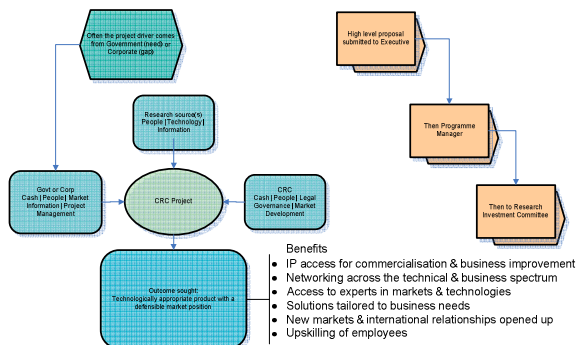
Often the project driver comes from Government (need) or Corporate (gap)

High level proposal submitted to Executive

Research source(s) People | Technology | Information

Then Programme Manager

Govt or Corp Cash | People | Market Information | Project Management

CRC Project

CRC Cash | People | Legal Governance | Market Development

Then to Research Investment Committee

Outcome sought: Technologically appropriate product with a defensible market position

Benefits
- IP access for commercialisation & business improvement
- Networking across the technical & business spectrum
- Access to experts in markets & technologies
- Solutions tailored to business needs
- New markets & international relationships opened up
- Upskilling of employees